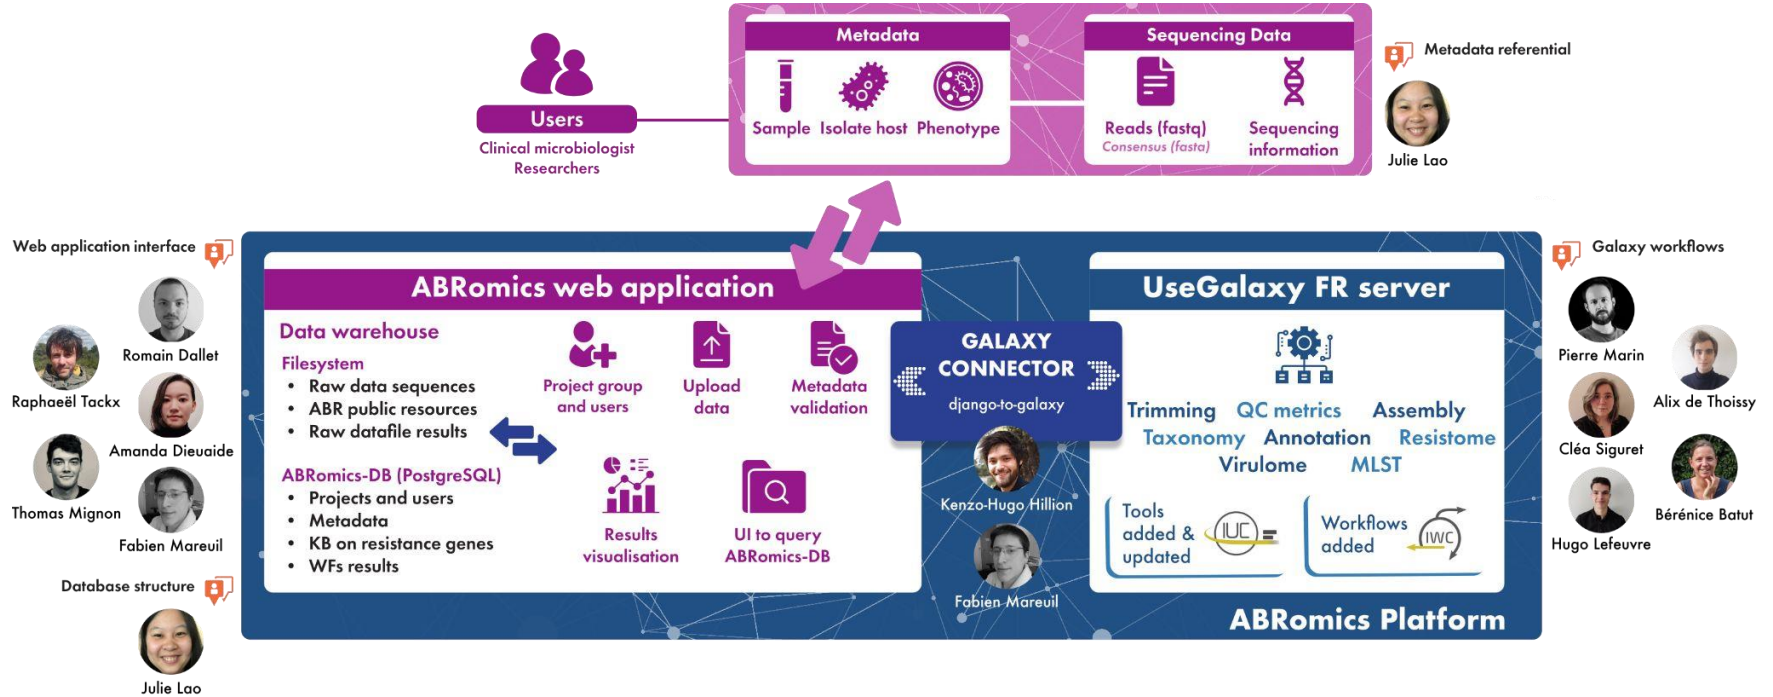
Users
Clinical microbiologist
Researchers

Metadata
Sample Isolate host Phenotype

Sequencing Data
Reads (fastq)
Consensus (fasta)
Sequencing information

Metadata referential
Julie Lao

Web application interface
Romain Dallet
Raphaëel Tackx
Amanda Dieuaide
Thomas Mignon
Fabien Mareuil
Database structure
Julie Lao

ABRomics web application
Data warehouse
Filesystem
• Raw data sequences
• ABR public resources
• Raw datafile results
ABRomics-DB (PostgreSQL)
• Projects and users
• Metadata
• KB on resistance genes
• WFs results

Project group and users
Upload data
Metadata validation
Results visualisation
UI to query ABRomics-DB

GALAXY CONNECTOR
django-to-galaxy
Kenzo-Hugo Hillion
Fabien Mareuil

UseGalaxy FR server
Trimming QC metrics Assembly
Taxonomy Annotation Resistome
Virulome MLST
Tools added & updated
IUC
Workflows added
IWC

ABRomics Platform

Galaxy workflows
Pierre Marin
Alix de Thoissy
Cléa Siguret
Bérénice Batut
Hugo Lefeuvre